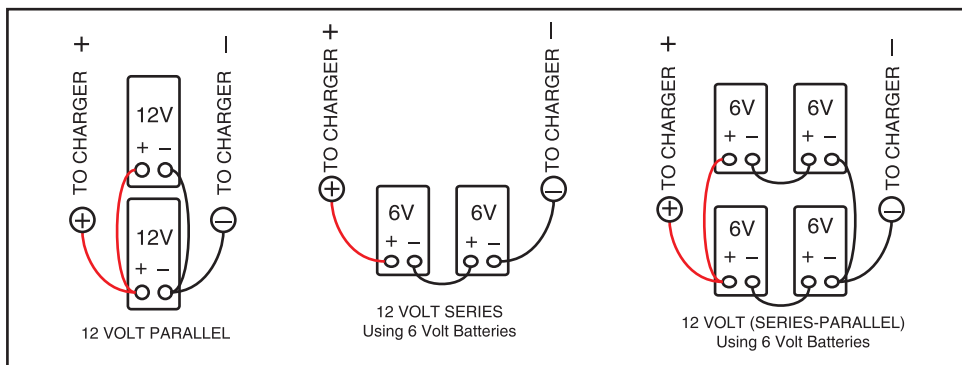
+ TO CHARGER
- TO CHARGER
12V
+ –
12V
+ –
12 VOLT PARALLEL

+ TO CHARGER
- TO CHARGER
6V
+ –
6V
+ –
12 VOLT SERIES
Using 6 Volt Batteries

+ TO CHARGER
- TO CHARGER
6V
+ –
6V
+ –
6V
+ –
6V
+ –
12 VOLT (SERIES-PARALLEL)
Using 6 Volt Batteries